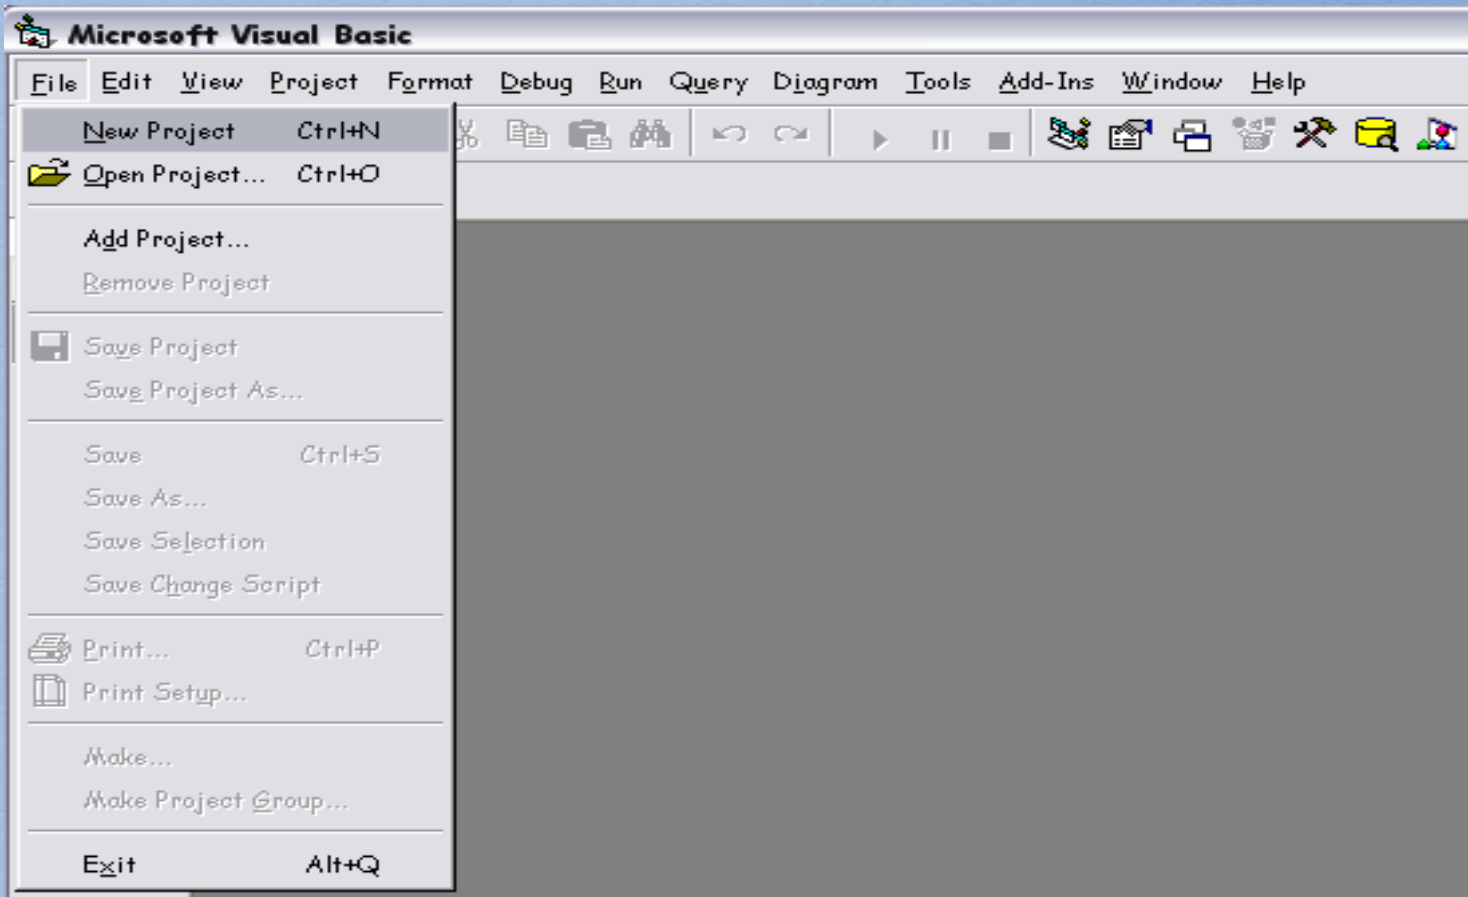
Microsoft Visual Basic

File Edit View Project Format Debug Run Query Diagram Tools Add-Ins Window Help

New Project Ctrl+N
Open Project... Ctrl+O
Add Project...
Remove Project
Save Project
Save Project As...
Save Ctrl+S
Save As...
Save Selection
Save Change Script
Print... Ctrl+P
Print Setup...
Make...
Make Project Group...
Exit Alt+Q